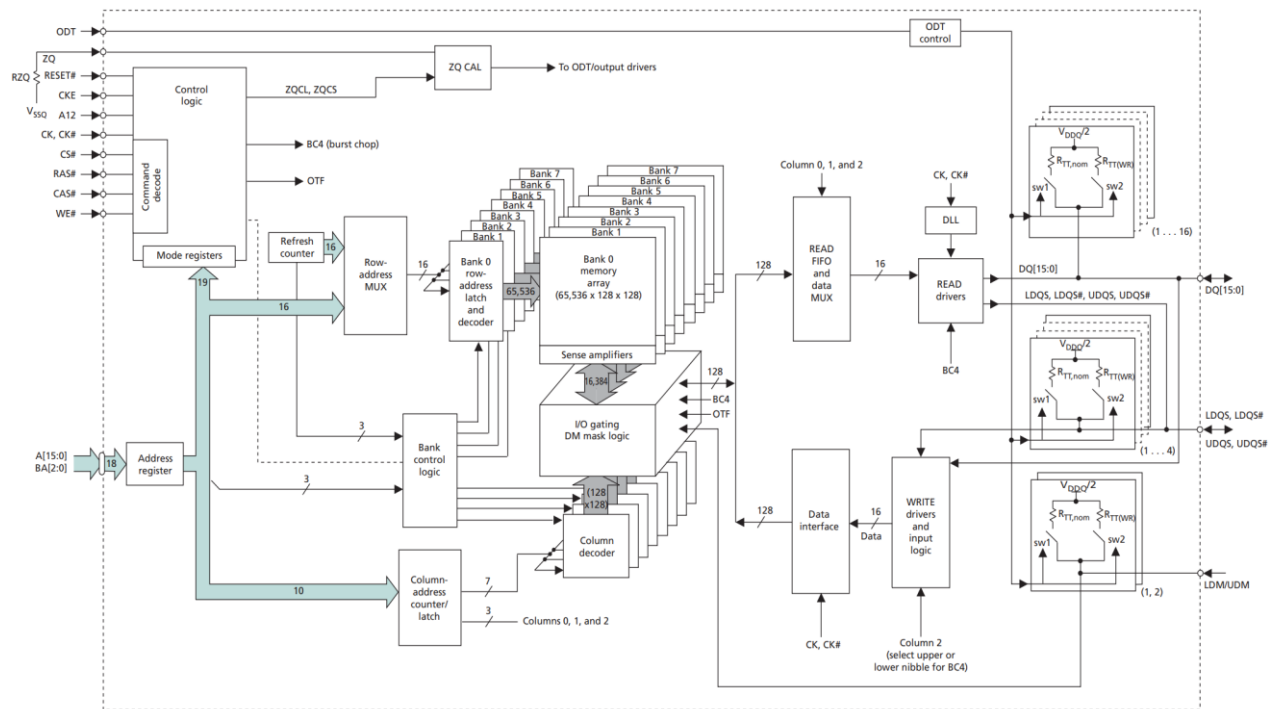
ODT
ZQ
RZQ
RESET#
CKE
$V_{SSQ}$
A12
CK, CK#
CS#
RAS#
CAS#
WE#
Control logic
Command decode
Mode registers
ZQCL, ZQCS
ZQ CAL
To ODT/output drivers
BC4 (burst chop)
OTF
ODT control
19
16
Refresh counter
16
Row-address MUX
16
Bank 7
Bank 6
Bank 5
Bank 4
Bank 3
Bank 2
Bank 1
Bank 0 row-address latch and decoder
65,536
Bank 7
Bank 6
Bank 5
Bank 4
Bank 3
Bank 2
Bank 1
Bank 0 memory array (65,536 x 128 x 128)
Sense amplifiers
16,384
I/O gating DM mask logic
128
BC4
OTF
3
Bank control logic
A[15:0]
BA[2:0]
18
Address register
3
(128 x128)
Column decoder
10
Column-address counter/ latch
7
3
Columns 0, 1, and 2
Column 0, 1, and 2
128
READ FIFO and data MUX
16
CK, CK#
DLL
READ drivers
BC4
DQ[15:0]
DQ[15:0]
LDQS, LDQS#, UDQS, UDQS#
128
Data interface
16
Data
WRITE drivers and input logic
CK, CK#
Column 2 (select upper or lower nibble for BC4)
$V_{DDQ}/2$
$R_{TT,nom}$
$R_{TT(WR)}$
sw1
sw2
(1 . . . 16)
$V_{DDQ}/2$
$R_{TT,nom}$
$R_{TT(WR)}$
sw1
sw2
LDQS, LDQS#
UDQS, UDQS#
(1 . . . 4)
$V_{DDQ}/2$
$R_{TT,nom}$
$R_{TT(WR)}$
sw1
sw2
LDM/UDM
(1, 2)